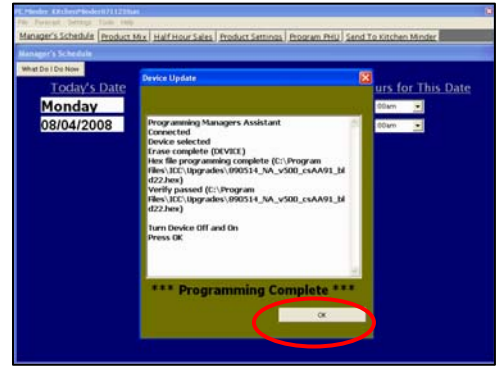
PC Minder KitchenMinder071128ian
File Forecast Settings Tools Help
Manager's Schedule | Product Mix | Half Hour Sales | Product Settings | Program PHU | Send To Kitchen Minder
Manager's Schedule
What Do I Do Now
Today's Date
Monday
08/04/2008
urs for This Date
00am
00am

Device Update
Programming Managers Assistant
Connected
Device selected
Erase complete (DEVICE)
Hex file programming complete (C:\Program Files\ICC\Upgrades\090514_NA_v500_csAA91_bld22.hex)
Verify passed (C:\Program Files\ICC\Upgrades\090514_NA_v500_csAA91_bld22.hex)

Turn Device Off and On
Press OK
*** Programming Complete ***
OK